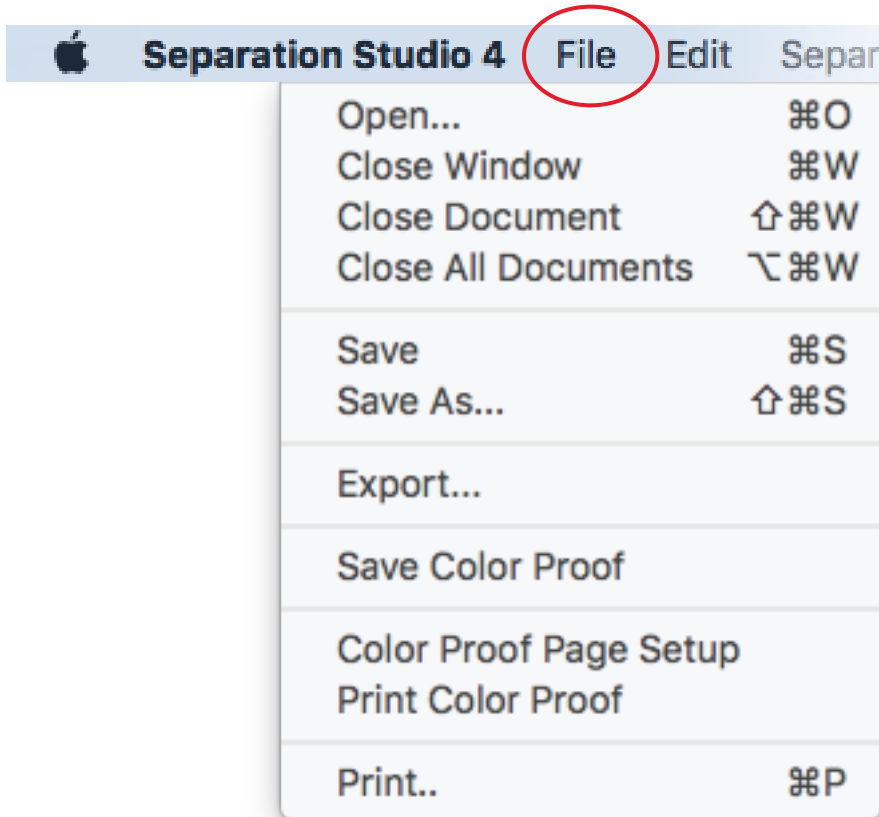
Separation Studio 4 File Edit Separ

Open... ⌘O
Close Window ⌘W
Close Document ⇧⌘W
Close All Documents ⌥⌘W

Save ⌘S
Save As... ⇧⌘S

Export...

Save Color Proof

Color Proof Page Setup
Print Color Proof

Print.. ⌘P